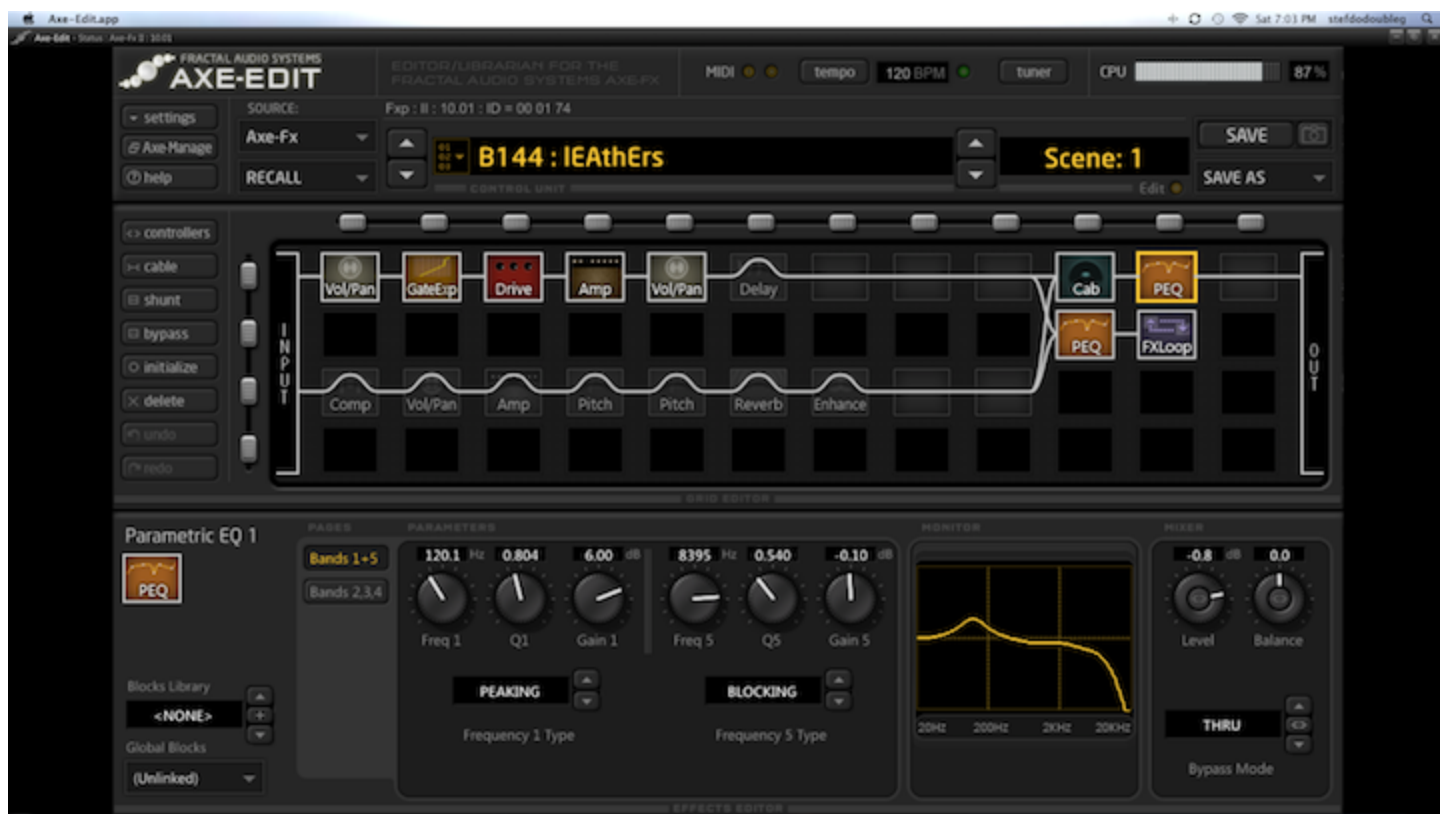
Axe-Edit.app
Sat 7:03 PM stefdodoubleg
Axe-Edit - Status: Axe-Fx II : 10.01

FRACTAL AUDIO SYSTEMS
AXE-EDIT
EDITOR/LIBRARIAN FOR THE FRACTAL AUDIO SYSTEMS AXE-FX
MIDI
tempo
120 BPM
tuner
CPU
87 %

settings
Axe-Manage
help
SOURCE:
Axe-Fx
RECALL
Fxp : II : 10.01 : ID = 00 01 74
B144 : lEAthErs
CONTROL UNIT
Scene: 1
Edit
SAVE
SAVE AS

controllers
cable
shunt
bypass
initialize
delete
undo
redo

INPUT
Vol/Pan
GateExp
Drive
Amp
Vol/Pan
Delay
Cab
PEQ
PEQ
FXLoop
Comp
Vol/Pan
Amp
Pitch
Pitch
Reverb
Enhance
OUT
GRID EDITOR

Parametric EQ 1
PEQ
PAGES
Bands 1+5
Bands 2,3,4
PARAMETERS
120.1 Hz
0.804
6.00 dB
8395 Hz
0.540
-0.10 dB
Freq 1
Q1
Gain 1
Freq 5
Q5
Gain 5
PEAKING
Frequency 1 Type
BLOCKING
Frequency 5 Type
MONITOR
20Hz
200Hz
2KHz
20KHz
MIXER
-0.8 dB
0.0
Level
Balance
THRU
Bypass Mode
Blocks Library
<NONE>
Global Blocks
(Unlinked)
EFFECTS EDITOR